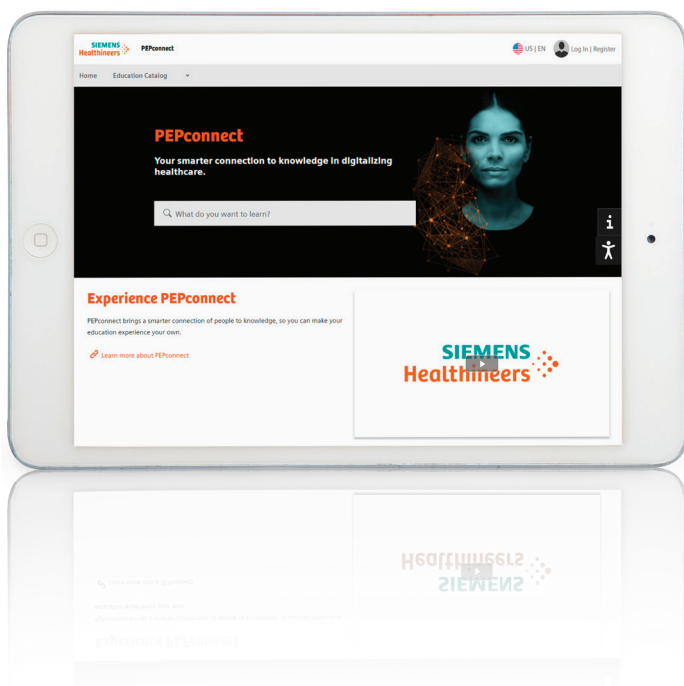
SIEMENS Healthineers PEPconnect

US | EN Log In | Register

Home Education Catalog

PEPconnect

Your smarter connection to knowledge in digitalizing healthcare.

What do you want to learn?

Experience PEPconnect

PEPconnect brings a smarter connection of people to knowledge, so you can make your education experience your own.

Learn more about PEPconnect

SIEMENS Healthineers